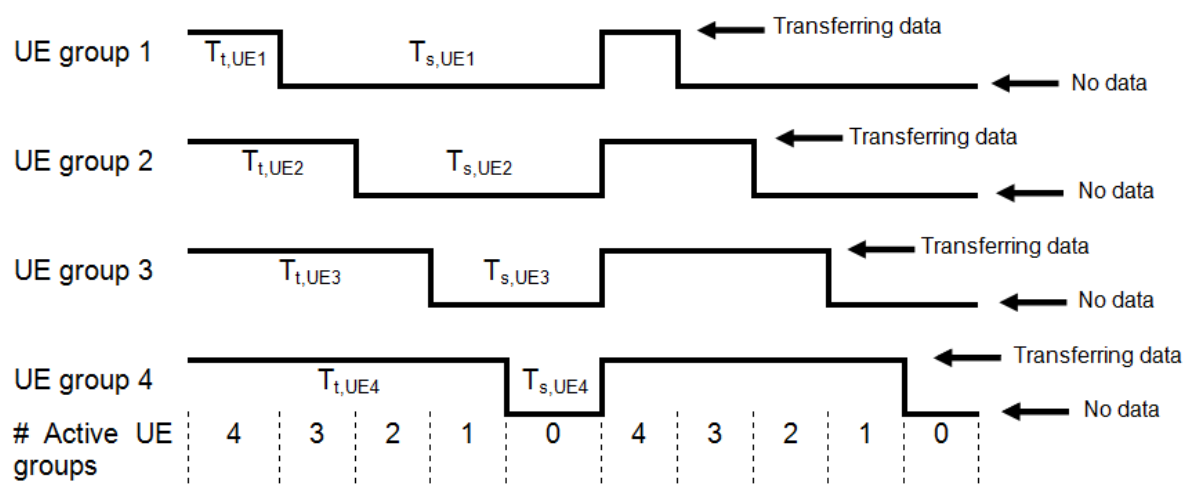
UE group 1 $T_{t,UE1}$ $T_{s,UE1}$ Transferring data No data

UE group 2 $T_{t,UE2}$ $T_{s,UE2}$ Transferring data No data

UE group 3 $T_{t,UE3}$ $T_{s,UE3}$ Transferring data No data

UE group 4 $T_{t,UE4}$ $T_{s,UE4}$ Transferring data No data

# Active UE groups 4 3 2 1 0 4 3 2 1 0